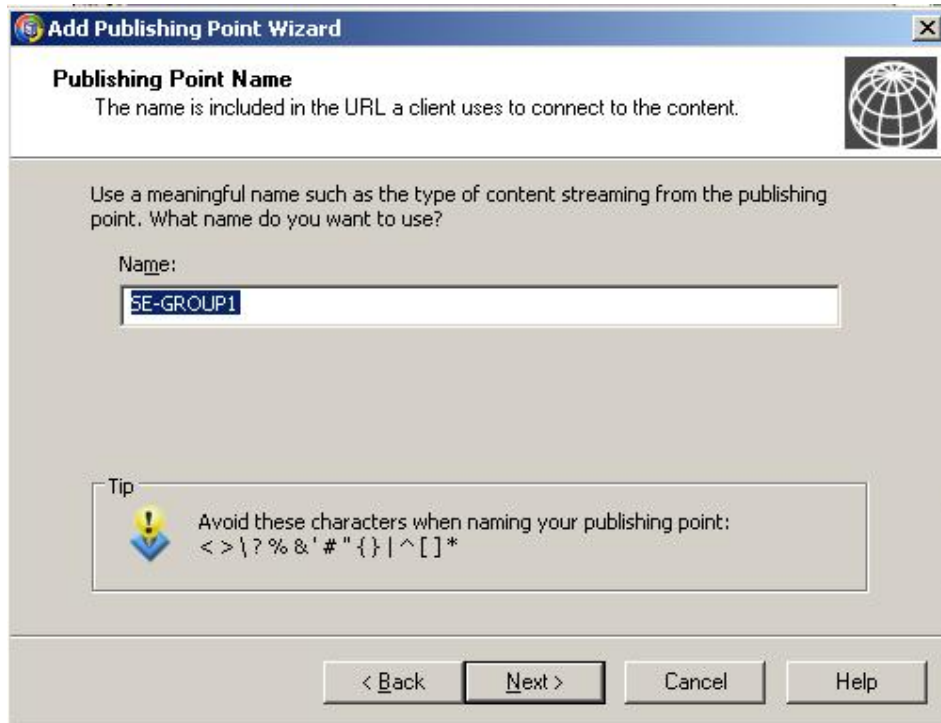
Add Publishing Point Wizard

Publishing Point Name
The name is included in the URL a client uses to connect to the content.

Use a meaningful name such as the type of content streaming from the publishing point. What name do you want to use?

Name:

SE-GROUP1

Tip

Avoid these characters when naming your publishing point:
< > \ ? % & ' # " { } | ^ [ ] *

< Back

Next >

Cancel

Help